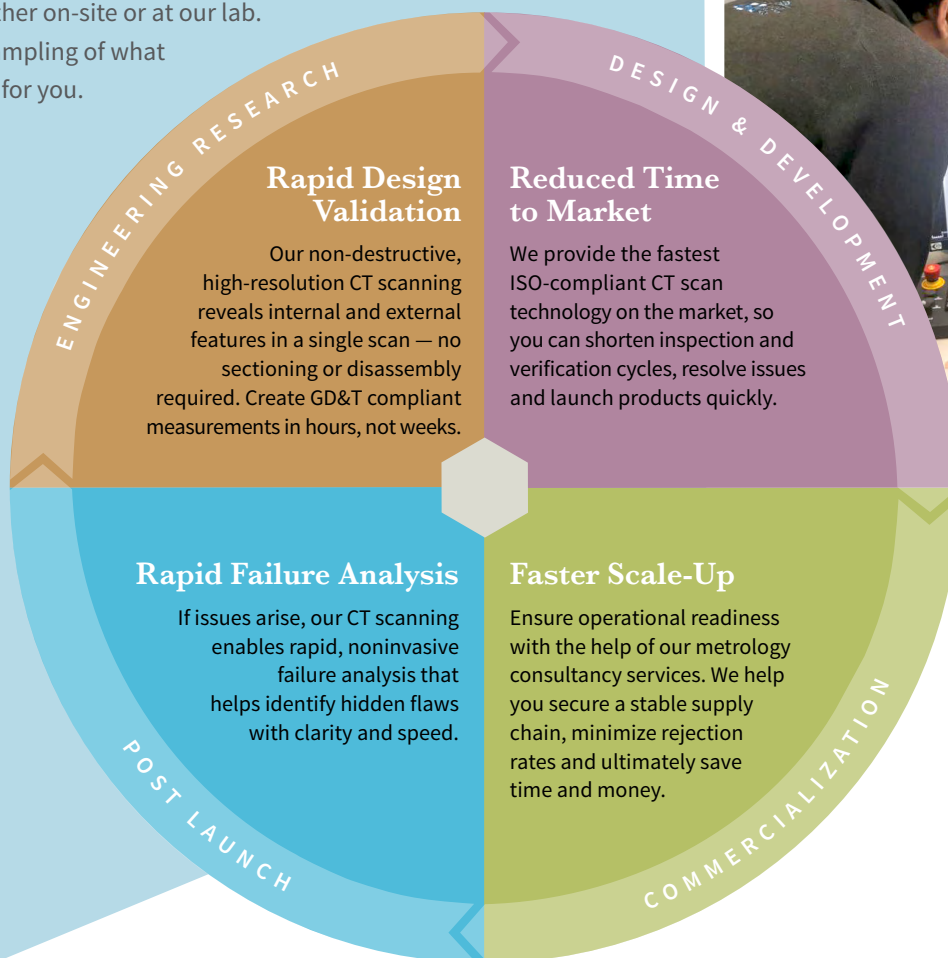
ther on-site or at our lab. mpling of what for you.

ENGINEERING RESEARCH

DESIGN & DEVELOPMENT

Rapid Design Validation

Our non-destructive, high-resolution CT scanning reveals internal and external features in a single scan — no sectioning or disassembly required. Create GD&T compliant measurements in hours, not weeks.

Reduced Time to Market

We provide the fastest ISO-compliant CT scan technology on the market, so you can shorten inspection and verification cycles, resolve issues and launch products quickly.

Rapid Failure Analysis

If issues arise, our CT scanning enables rapid, noninvasive failure analysis that helps identify hidden flaws with clarity and speed.

Faster Scale-Up

Ensure operational readiness with the help of our metrology consultancy services. We help you secure a stable supply chain, minimize rejection rates and ultimately save time and money.

POST LAUNCH

COMMERCIALIZATION